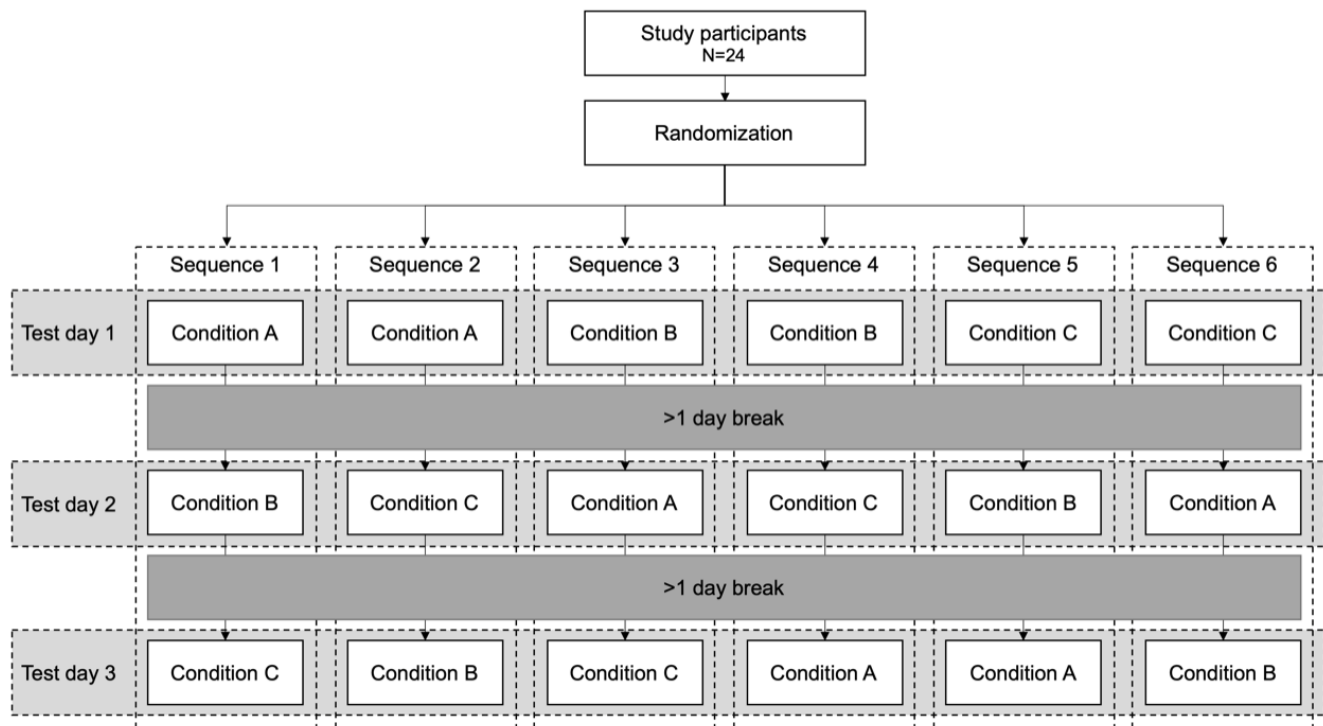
Study participants
N=24

Randomization

| | Sequence 1 | Sequence 2 | Sequence 3 | Sequence 4 | Sequence 5 | Sequence 6 |
|---|---|---|---|---|---|---|
| Test day 1 | Condition A | Condition A | Condition B | Condition B | Condition C | Condition C |
| | >1 day break | | | | | |
| Test day 2 | Condition B | Condition C | Condition A | Condition C | Condition B | Condition A |
| | >1 day break | | | | | |
| Test day 3 | Condition C | Condition B | Condition C | Condition A | Condition A | Condition B |